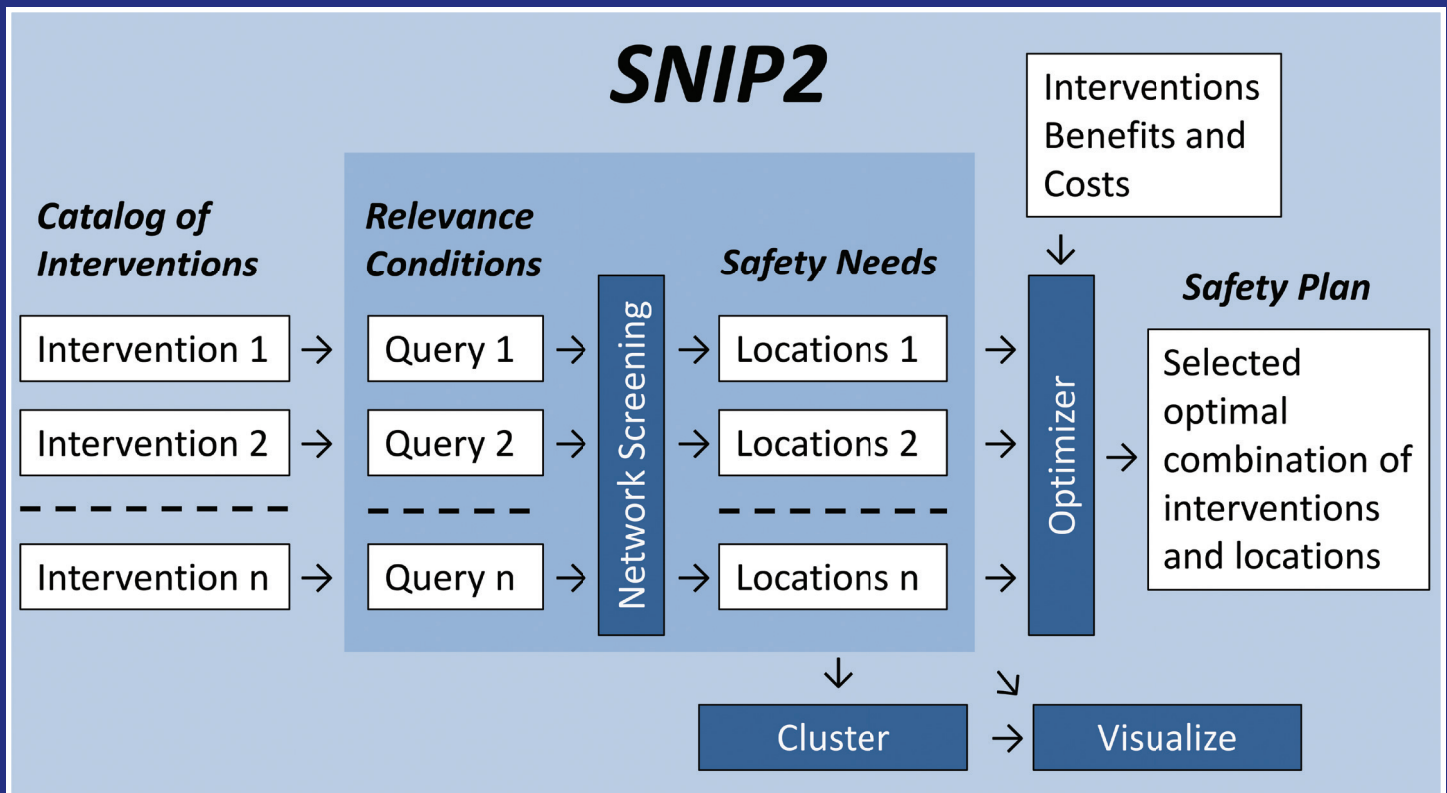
SNIP2

Interventions Benefits and Costs

Catalog of Interventions

Intervention 1 →
Intervention 2 →
Intervention n →

Relevance Conditions

Query 1 →
Query 2 →
Query n →

Network Screening

Safety Needs

→ Locations 1 →
→ Locations 2 →
→ Locations n →

Optimizer

Safety Plan

→ Selected optimal combination of interventions and locations

Cluster → Visualize